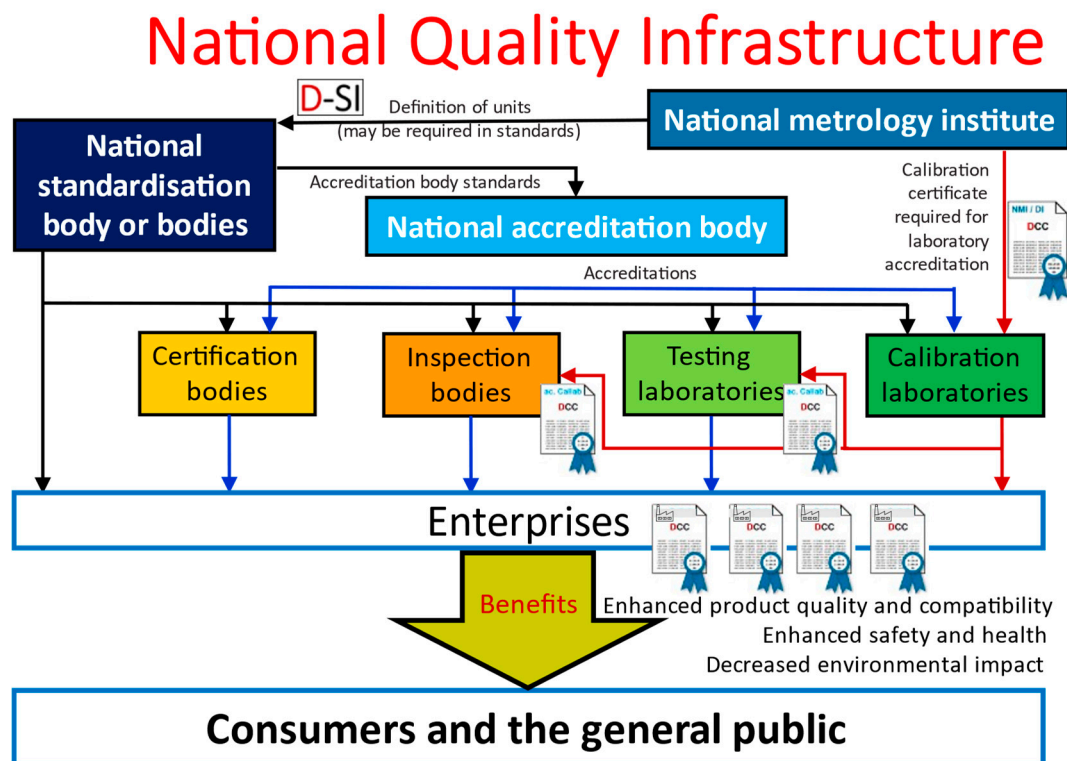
National Quality Infrastructure

D-SI

Definition of units
(may be required in standards)

National metrology institute

National standardisation body or bodies

Accreditation body standards

National accreditation body

Calibration certificate required for laboratory accreditation

NMI / DI
DCC

Accreditations

Certification bodies

Inspection bodies

Testing laboratories

Calibration laboratories

ac. Callab
DCC

ac. Callab
DCC

Enterprises

DCC

DCC

DCC

DCC

Benefits

Enhanced product quality and compatibility
Enhanced safety and health
Decreased environmental impact

Consumers and the general public